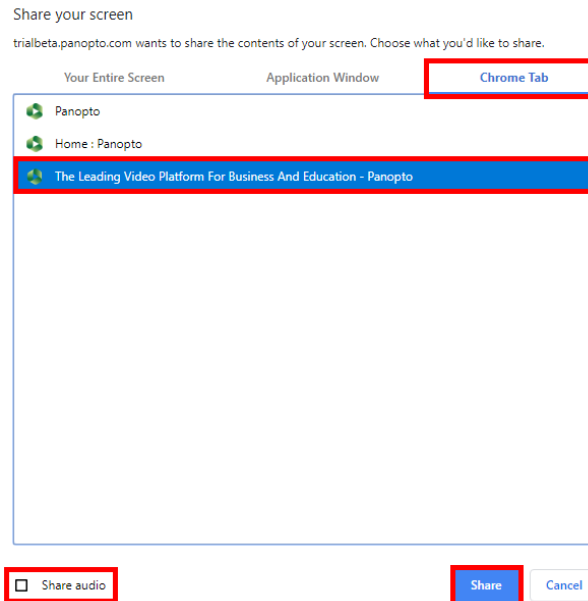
Share your screen

trialbeta.panopto.com wants to share the contents of your screen. Choose what you'd like to share.

Your Entire Screen

Application Window

Chrome Tab

Panopto

Home : Panopto

The Leading Video Platform For Business And Education - Panopto

Share audio

Share

Cancel